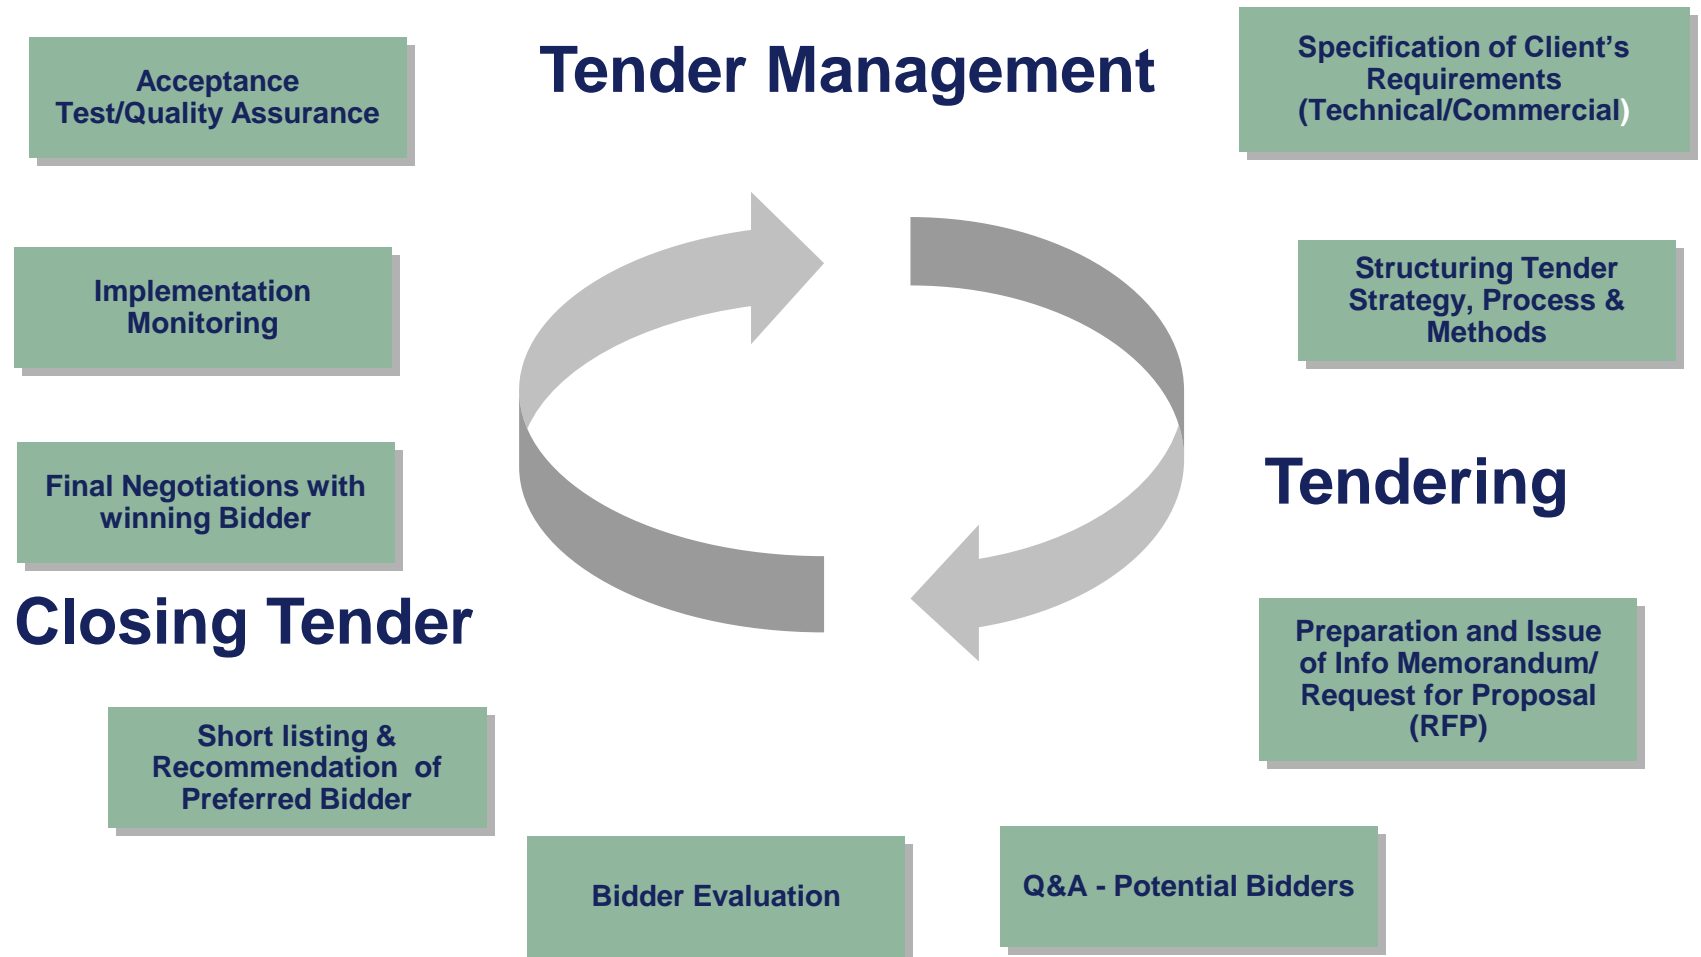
Tender Management

Specification of Client's Requirements (Technical/Commercial)

Structuring Tender Strategy, Process & Methods

Tendering

Preparation and Issue of Info Memorandum/ Request for Proposal (RFP)

Q&A - Potential Bidders

Bidder Evaluation

Short listing & Recommendation of Preferred Bidder

Closing Tender

Final Negotiations with winning Bidder

Implementation Monitoring

Acceptance Test/Quality Assurance